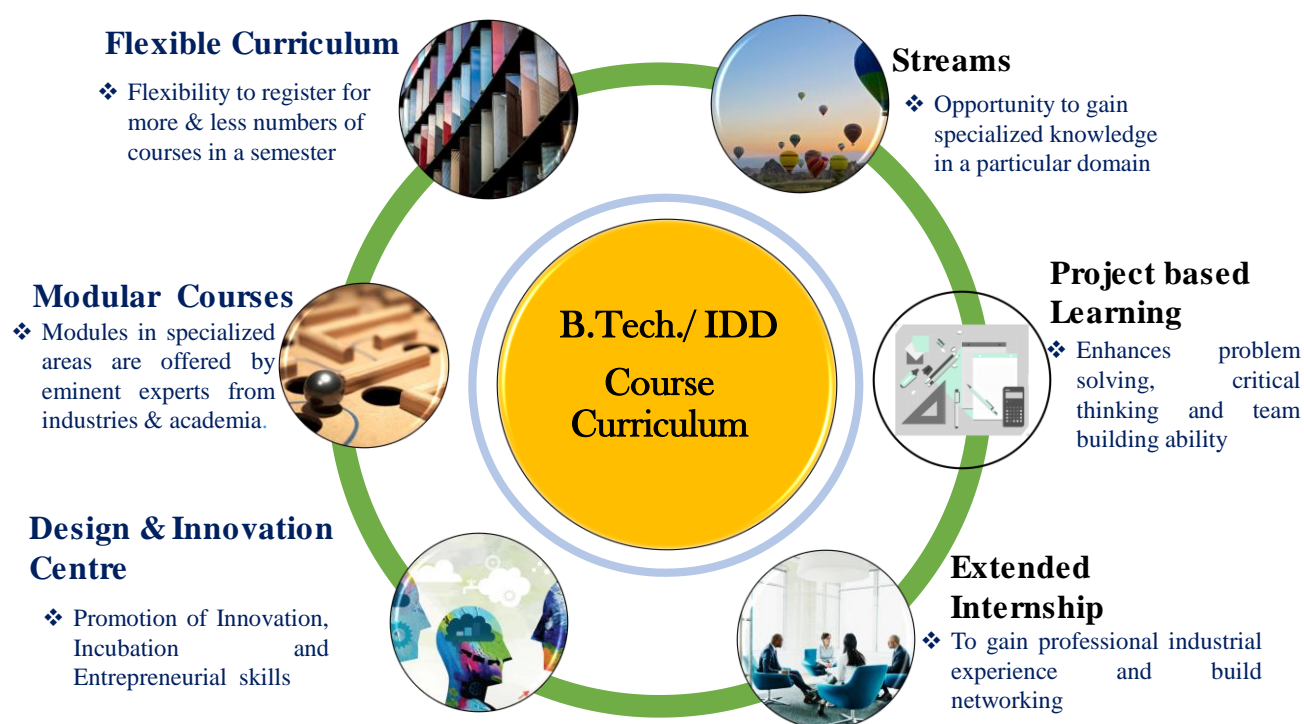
Flexible Curriculum

❖ Flexibility to register for more & less numbers of courses in a semester

Streams

❖ Opportunity to gain specialized knowledge in a particular domain

Modular Courses

❖ Modules in specialized areas are offered by eminent experts from industries & academia.

B.Tech./ IDD

Course Curriculum

Project based Learning

❖ Enhances problem solving, critical thinking and team building ability

Design & Innovation Centre

❖ Promotion of Innovation, Incubation and Entrepreneurial skills

Extended Internship

❖ To gain professional industrial experience and build networking